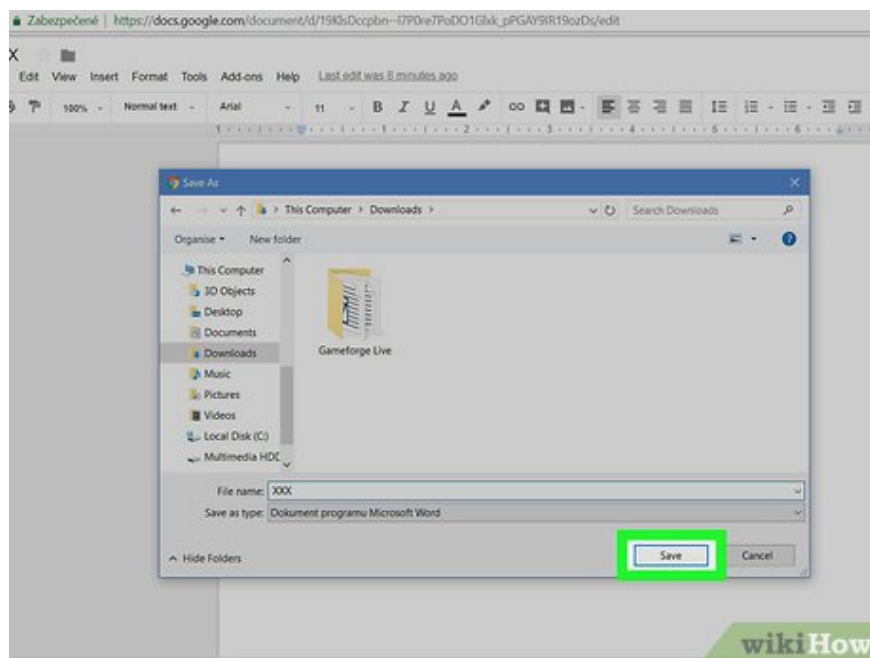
Zabezpečené | https://docs.google.com/document/d/19KlsDccpbn--I7P0re7PoDO1Glxk_pPGAY9IR19ozDs/edit

X

Edit View Insert Format Tools Add-ons Help Last edit was 8 minutes ago

100% Normal text Arial 11 B I U A

Save As

This Computer > Downloads > Search Downloads

Organise New folder

This Computer
3D Objects
Desktop
Documents
Downloads
Music
Pictures
Videos
Local Disk (C:)
Multimedia HDD

Gameforge Live

File name: XXX
Save as type: Dokument programu Microsoft Word

Hide Folders

Save Cancel

wikiHow